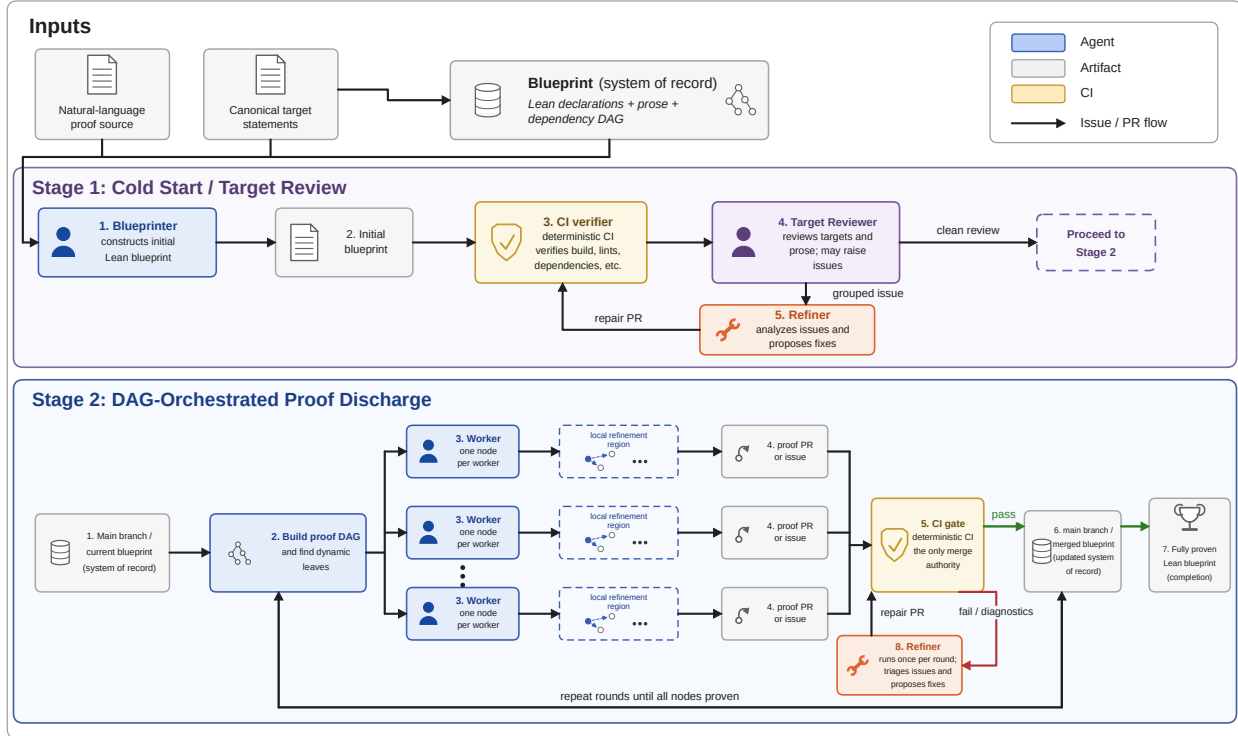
Inputs

Natural-language proof source

Canonical target statements

Blueprint (system of record)
Lean declarations + prose + dependency DAG

Agent
Artifact
CI
Issue / PR flow

Stage 1: Cold Start / Target Review

1. Blueprinter
constructs initial Lean blueprint

2. Initial blueprint

3. CI verifier
deterministic CI verifies build, lints, dependencies, etc.

4. Target Reviewer
reviews targets and prose; may raise issues

clean review

Proceed to Stage 2

grouped issue

5. Refiner
analyzes issues and proposes fixes

repair PR

Stage 2: DAG-Orchestrated Proof Discharge

1. Main branch / current blueprint (system of record)

2. Build proof DAG
and find dynamic leaves

3. Worker
one node per worker

local refinement region

4. proof PR or issue

3. Worker
one node per worker

local refinement region

4. proof PR or issue

3. Worker
one node per worker

local refinement region

4. proof PR or issue

5. CI gate
deterministic CI the only merge authority

pass

6. main branch / merged blueprint (updated system of record)

7. Fully proven Lean blueprint (completion)

repair PR

fail / diagnostics

8. Refiner
runs once per round; triages issues and proposes fixes

repeat rounds until all nodes proven